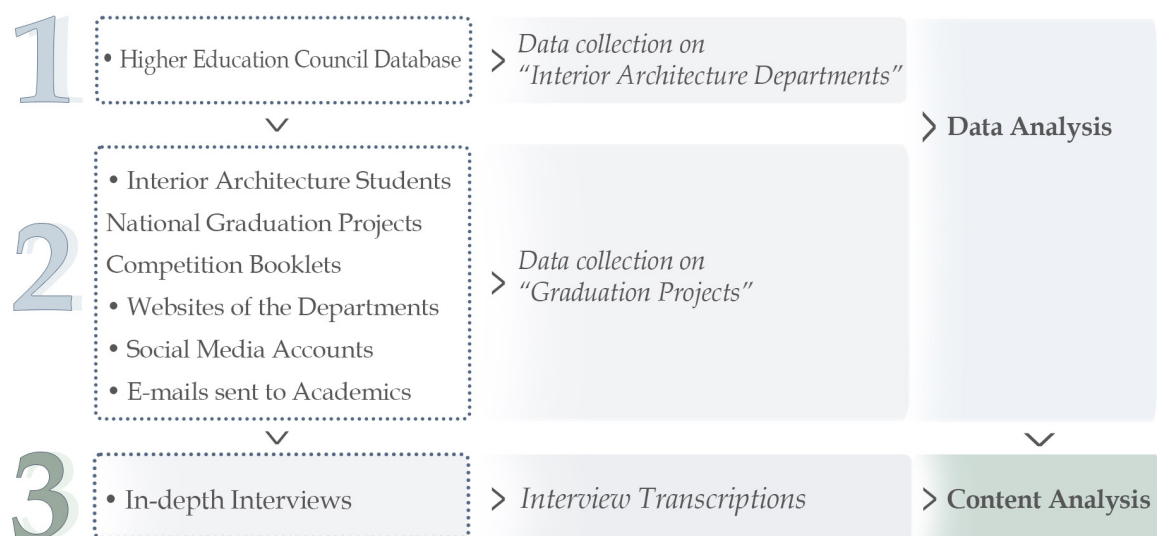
1

• Higher Education Council Database

> *Data collection on "Interior Architecture Departments"*

> **Data Analysis**

2

• Interior Architecture Students National Graduation Projects Competition Booklets

• Websites of the Departments

• Social Media Accounts

• E-mails sent to Academics

> *Data collection on "Graduation Projects"*

3

• In-depth Interviews

> *Interview Transcriptions*

> **Content Analysis**